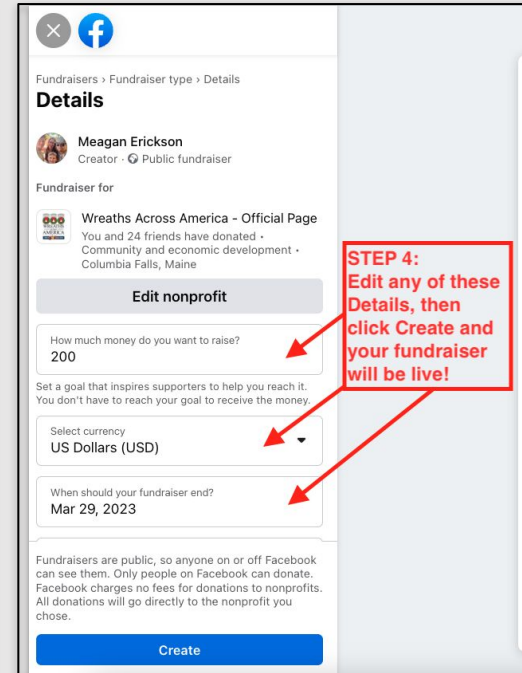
Fundraisers › Fundraiser type › Details

Details

Meagan Erickson
Creator · Public fundraiser

Fundraiser for

Wreaths Across America - Official Page
You and 24 friends have donated · Community and economic development · Columbia Falls, Maine

Edit nonprofit

How much money do you want to raise?
200

Set a goal that inspires supporters to help you reach it. You don't have to reach your goal to receive the money.

Select currency
US Dollars (USD)

When should your fundraiser end?
Mar 29, 2023

Fundraisers are public, so anyone on or off Facebook can see them. Only people on Facebook can donate. Facebook charges no fees for donations to nonprofits. All donations will go directly to the nonprofit you chose.

Create

STEP 4:
Edit any of these Details, then click Create and your fundraiser will be live!